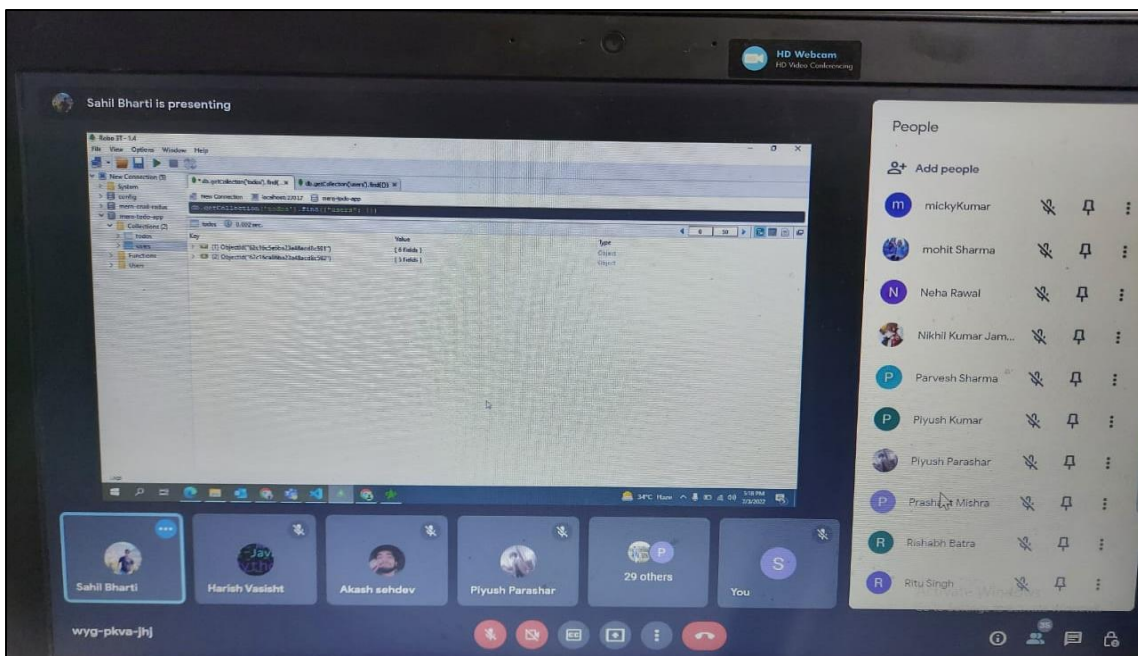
HD Webcam
HD Video Conferencing

Sahil Bharti is presenting

Robo 3T - 1.4
File View Options Window Help
New Connection (5)
System
config
mern-crud-redux
mern-todo-app
Collections (2)
todos
users
Functions
Users
db.getCollection('todos').find({...
db.getCollection('users').find({})
New Connection localhost:27017 mern-todo-app
db.getCollection('todos').find({"users"})
todos 0.002 sec.
Key
(1) ObjectId("62c10c5e6ba23a48acd5c5E1")
(2) ObjectId("62c10ca86ba23a48acd5c562")
Value
{ 4 fields }
{ 3 fields }
Type
Object
Object

34°C Haze 5:18 PM 7/3/2022

People
Add people
mickyKumar
mohit Sharma
Neha Rawal
Nikhil Kumar Jam...
Parvesh Sharma
Piyush Kumar
Piyush Parashar
Prashant Mishra
Rishabh Batra
Ritu Singh

Sahil Bharti
Harish Vasisht
Akash sehdev
Piyush Parashar
29 others
You

wyg-pkva-jhj